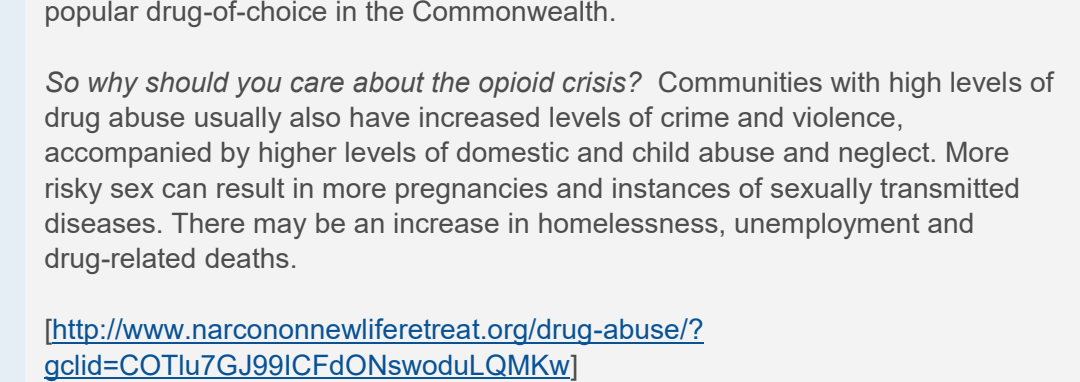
popular drug-of-choice in the Commonwealth.

*So why should you care about the opioid crisis?* Communities with high levels of drug abuse usually also have increased levels of crime and violence, accompanied by higher levels of domestic and child abuse and neglect. More risky sex can result in more pregnancies and instances of sexually transmitted diseases. There may be an increase in homelessness, unemployment and drug-related deaths.

[http://www.narcononnewliferetreat.org/drug-abuse/?gclid=COTlu7GJ99ICFdONswoduLQMKw]